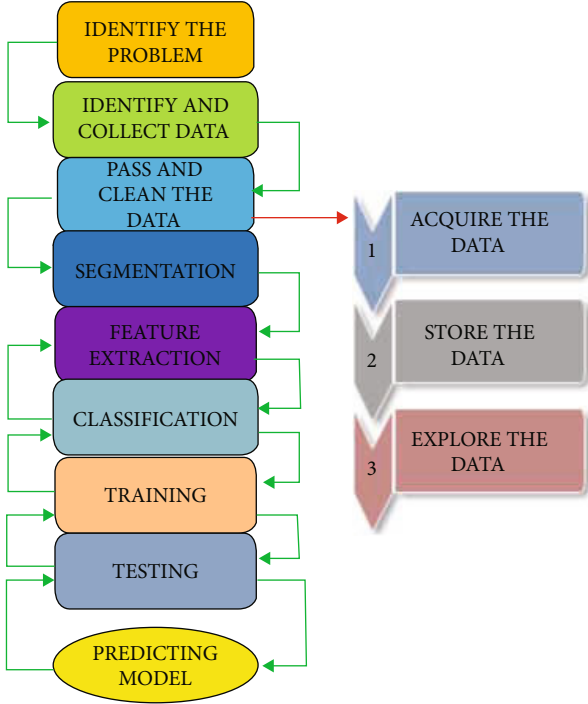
IDENTIFY THE PROBLEM

IDENTIFY AND COLLECT DATA

PASS AND CLEAN THE DATA

SEGMENTATION

FEATURE EXTRACTION

CLASSIFICATION

TRAINING

TESTING

PREDICTING MODEL

1 ACQUIRE THE DATA

2 STORE THE DATA

3 EXPLORE THE DATA